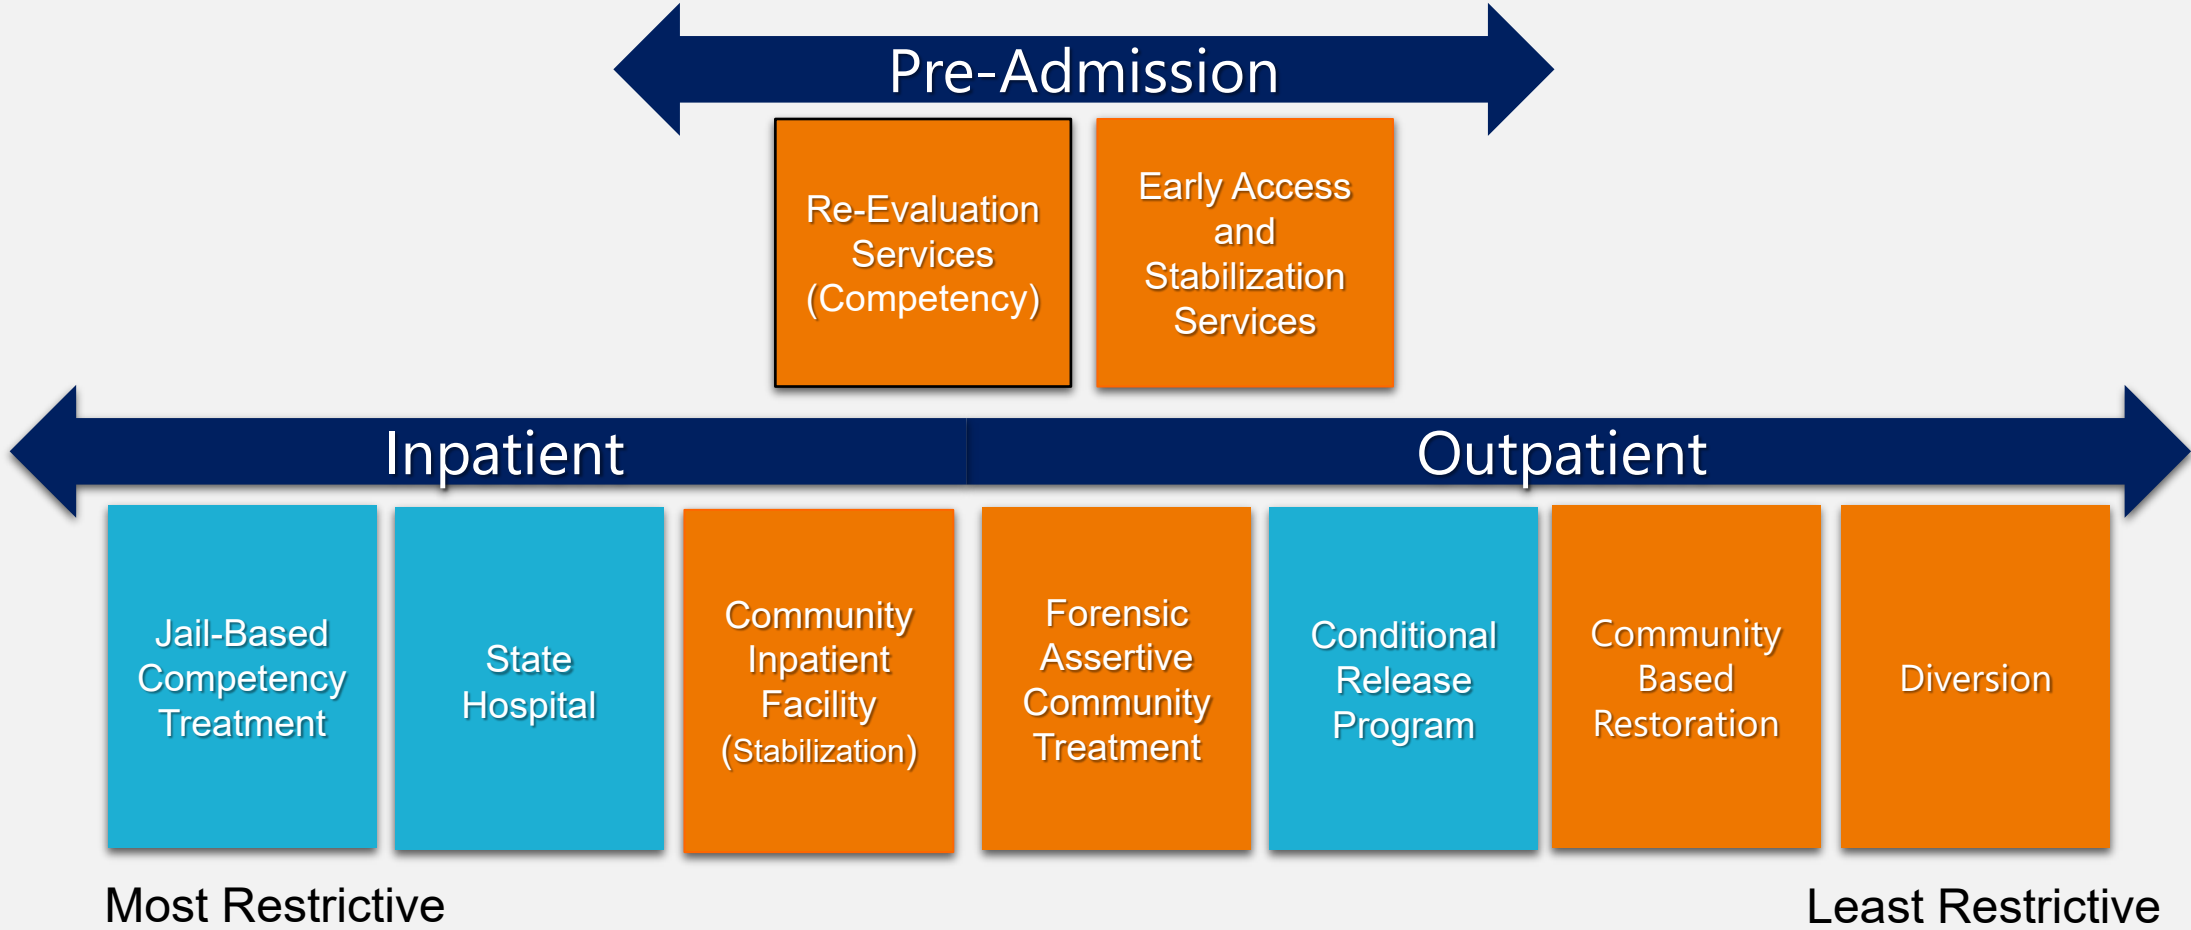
Pre-Admission

Re-Evaluation Services (Competency)

Early Access and Stabilization Services

Inpatient

Outpatient

Jail-Based Competency Treatment

State Hospital

Community Inpatient Facility (Stabilization)

Forensic Assertive Community Treatment

Conditional Release Program

Community Based Restoration

Diversion

Most Restrictive

Least Restrictive